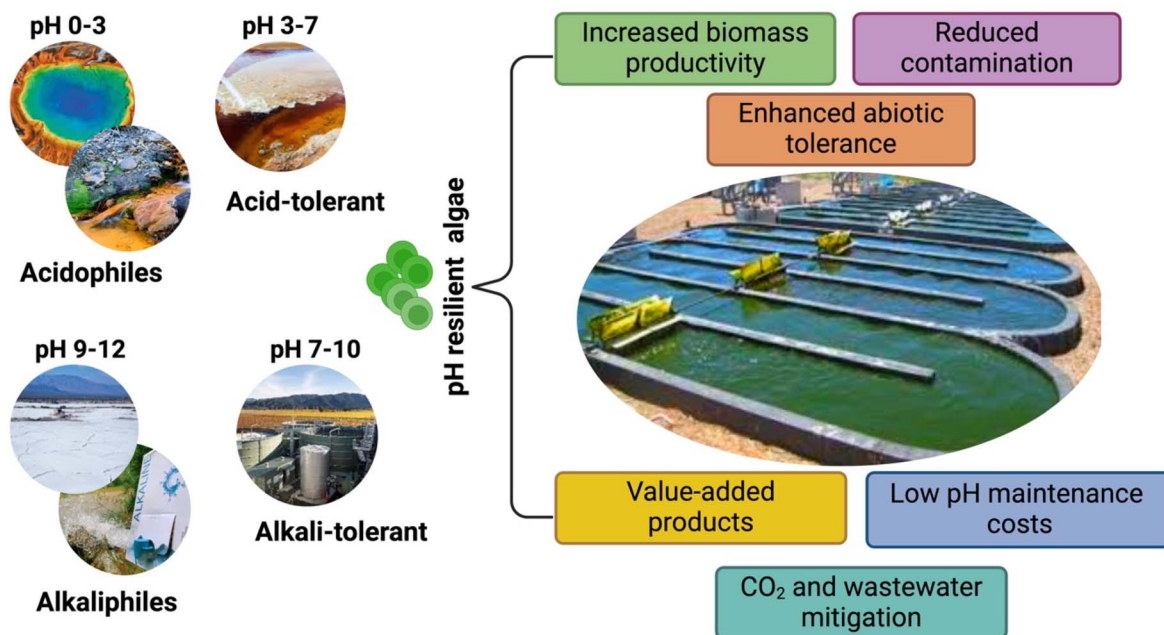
pH 0-3

pH 3-7

Acid-tolerant

Acidophiles

pH 9-12

pH 7-10

Alkali-tolerant

Alkaliphiles

pH resilient algae

Increased biomass productivity

Reduced contamination

Enhanced abiotic tolerance

Value-added products

Low pH maintenance costs

$CO_2$ and wastewater mitigation